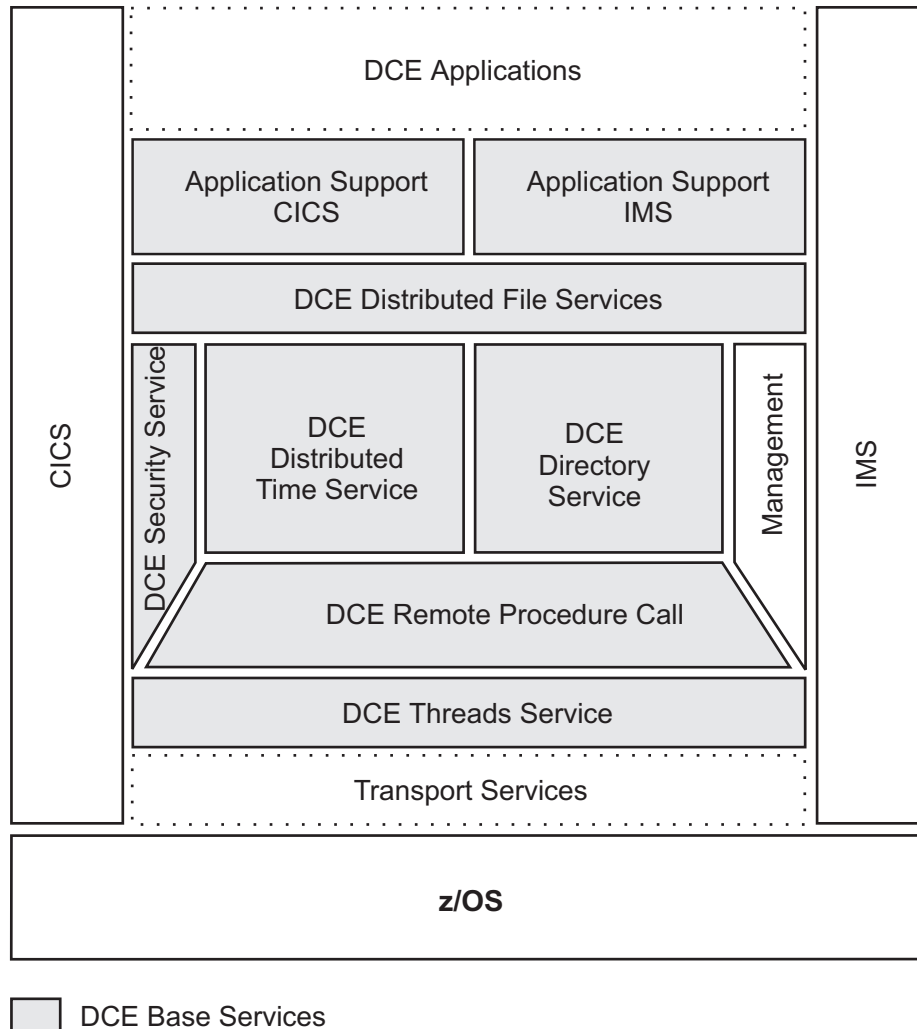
DCE Applications

Application Support CICS

Application Support IMS

DCE Distributed File Services

CICS

DCE Security Service

DCE Distributed Time Service

DCE Directory Service

Management

IMS

DCE Remote Procedure Call

DCE Threads Service

Transport Services

z/OS

DCE Base Services